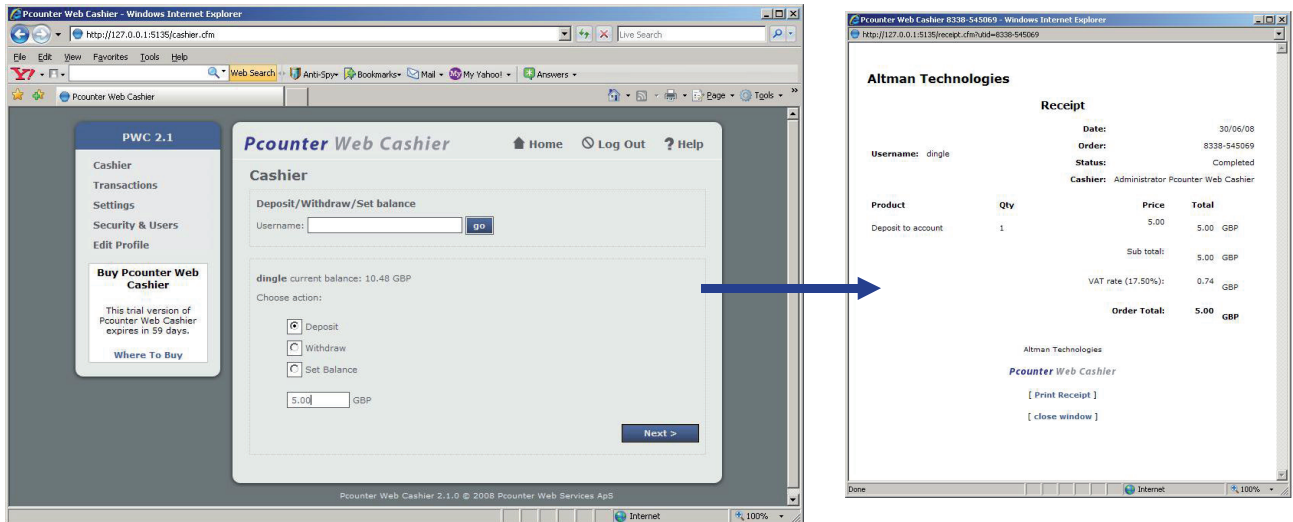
Pcounter Web Cashier - Windows Internet Explorer

http://127.0.0.1:5135/cashier.cfm

Live Search

File Edit View Favorites Tools Help

Web Search Anti-Spy Bookmarks Mail My Yahoo! Answers

Pcounter Web Cashier

Page Tools

PWC 2.1

Cashier
Transactions
Settings
Security & Users
Edit Profile

Buy Pcounter Web Cashier

This trial version of Pcounter Web Cashier expires in 59 days.

Where To Buy

Pcounter Web Cashier

Home Log Out Help

Cashier

Deposit/Withdraw/Set balance

Username: go

dingle current balance: 10.48 GBP

Choose action:

Deposit

Withdraw

Set Balance

5.00 GBP

Next >

Pcounter Web Cashier 2.1.0 © 2008 Pcounter Web Services ApS

Internet 100%

Pcounter Web Cashier 8338-545069 - Windows Internet Explorer

http://127.0.0.1:5135/receipt.cfm?utid=8338-545069

Altman Technologies

Receipt

Date: 30/06/08

Username: dingle

Order: 8338-545069

Status: Completed

Cashier: Administrator Pcounter Web Cashier

| Product | Qty | Price | Total |
|---|---|---|---|
| Deposit to account | 1 | 5.00 | 5.00 GBP |
| | | Sub total: | 5.00 GBP |
| | | VAT rate (17.50%): | 0.74 GBP |
| | | Order Total: | 5.00 GBP |

Altman Technologies

Pcounter Web Cashier

[ Print Receipt ]

[ close window ]

Done

Internet 100%